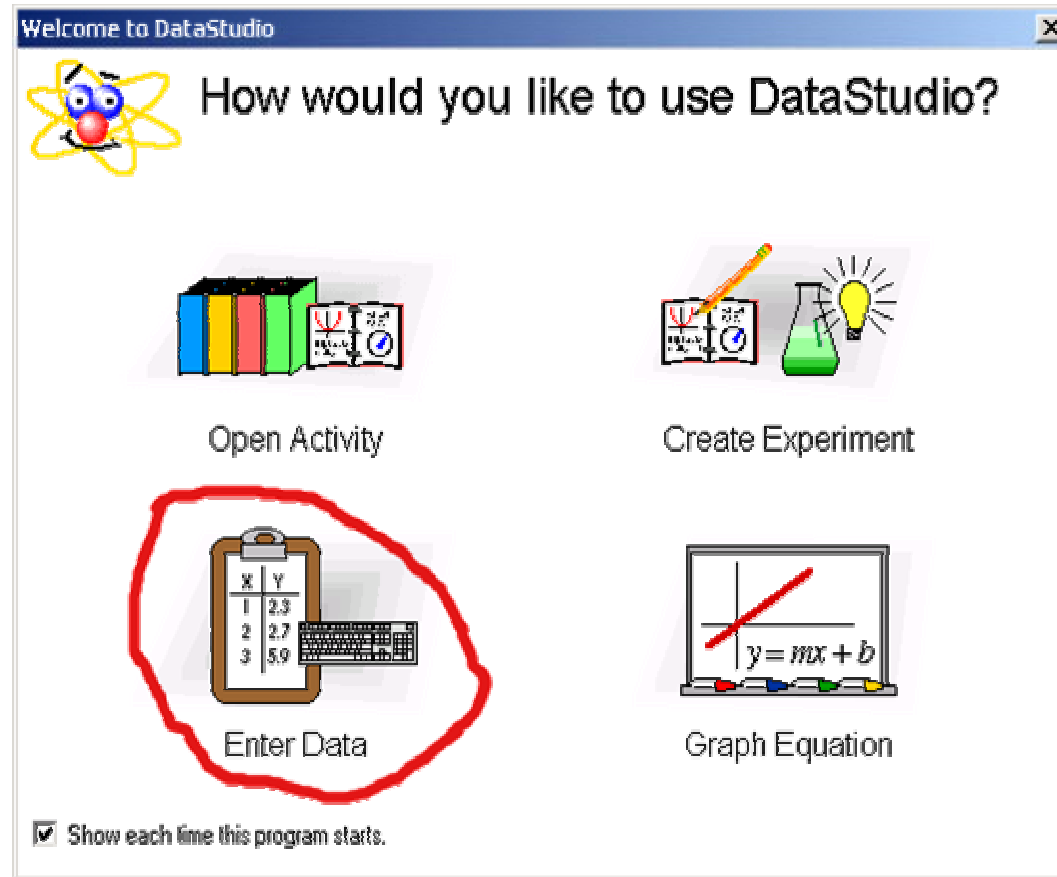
Welcome to DataStudio

How would you like to use DataStudio?

Open Activity

Create Experiment

| X | Y |
|---|---|
| 1 | 2.3 |
| 2 | 2.7 |
| 3 | 5.9 |

Enter Data

$y = mx + b$

Graph Equation

Show each time this program starts.